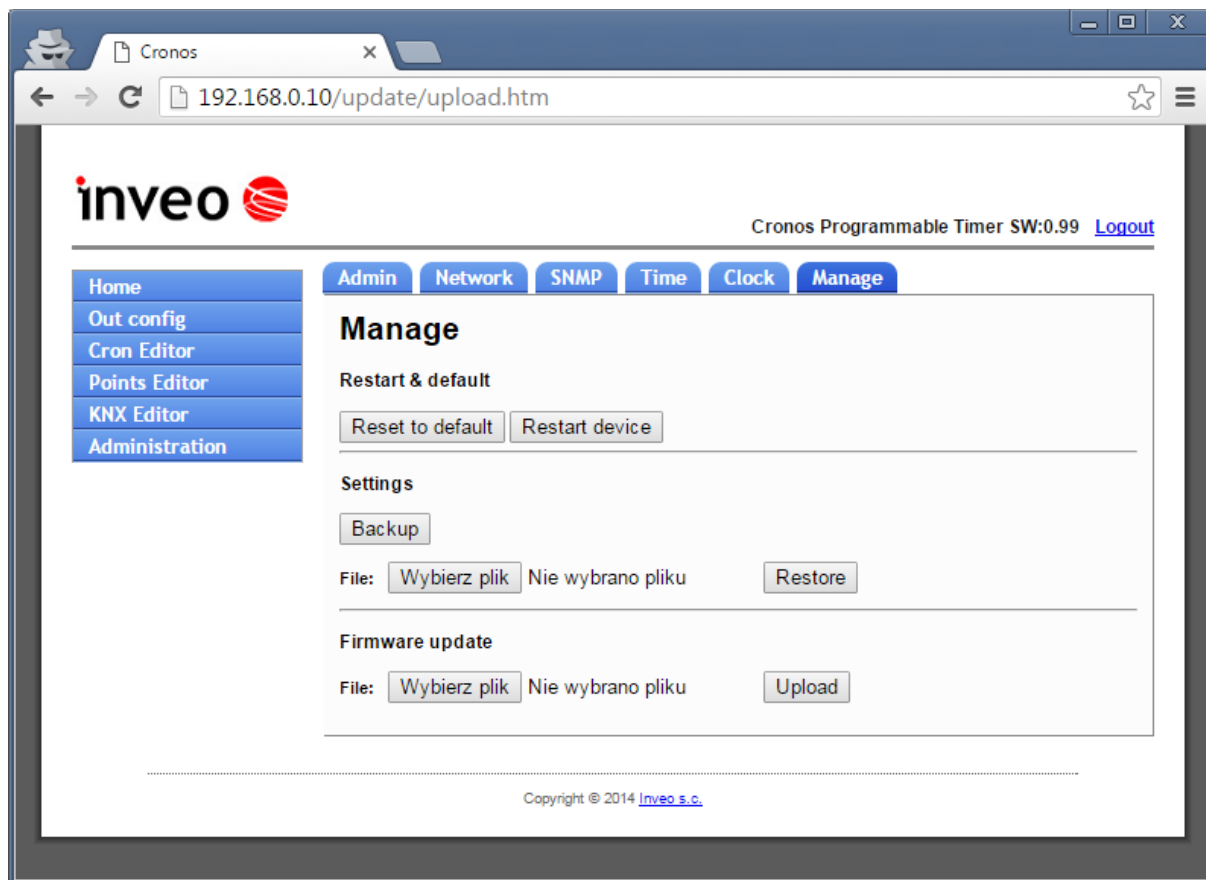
Cronos

192.168.0.10/update/upload.htm

inveo

Cronos Programmable Timer SW:0.99 Logout

Home
Out config
Cron Editor
Points Editor
KNX Editor
Administration

Admin Network SNMP Time Clock Manage

Manage

Restart & default

Reset to default Restart device

Settings

Backup

File: Wybierz plik Nie wybrano pliku Restore

Firmware update

File: Wybierz plik Nie wybrano pliku Upload

Copyright © 2014 Inveo s.c.